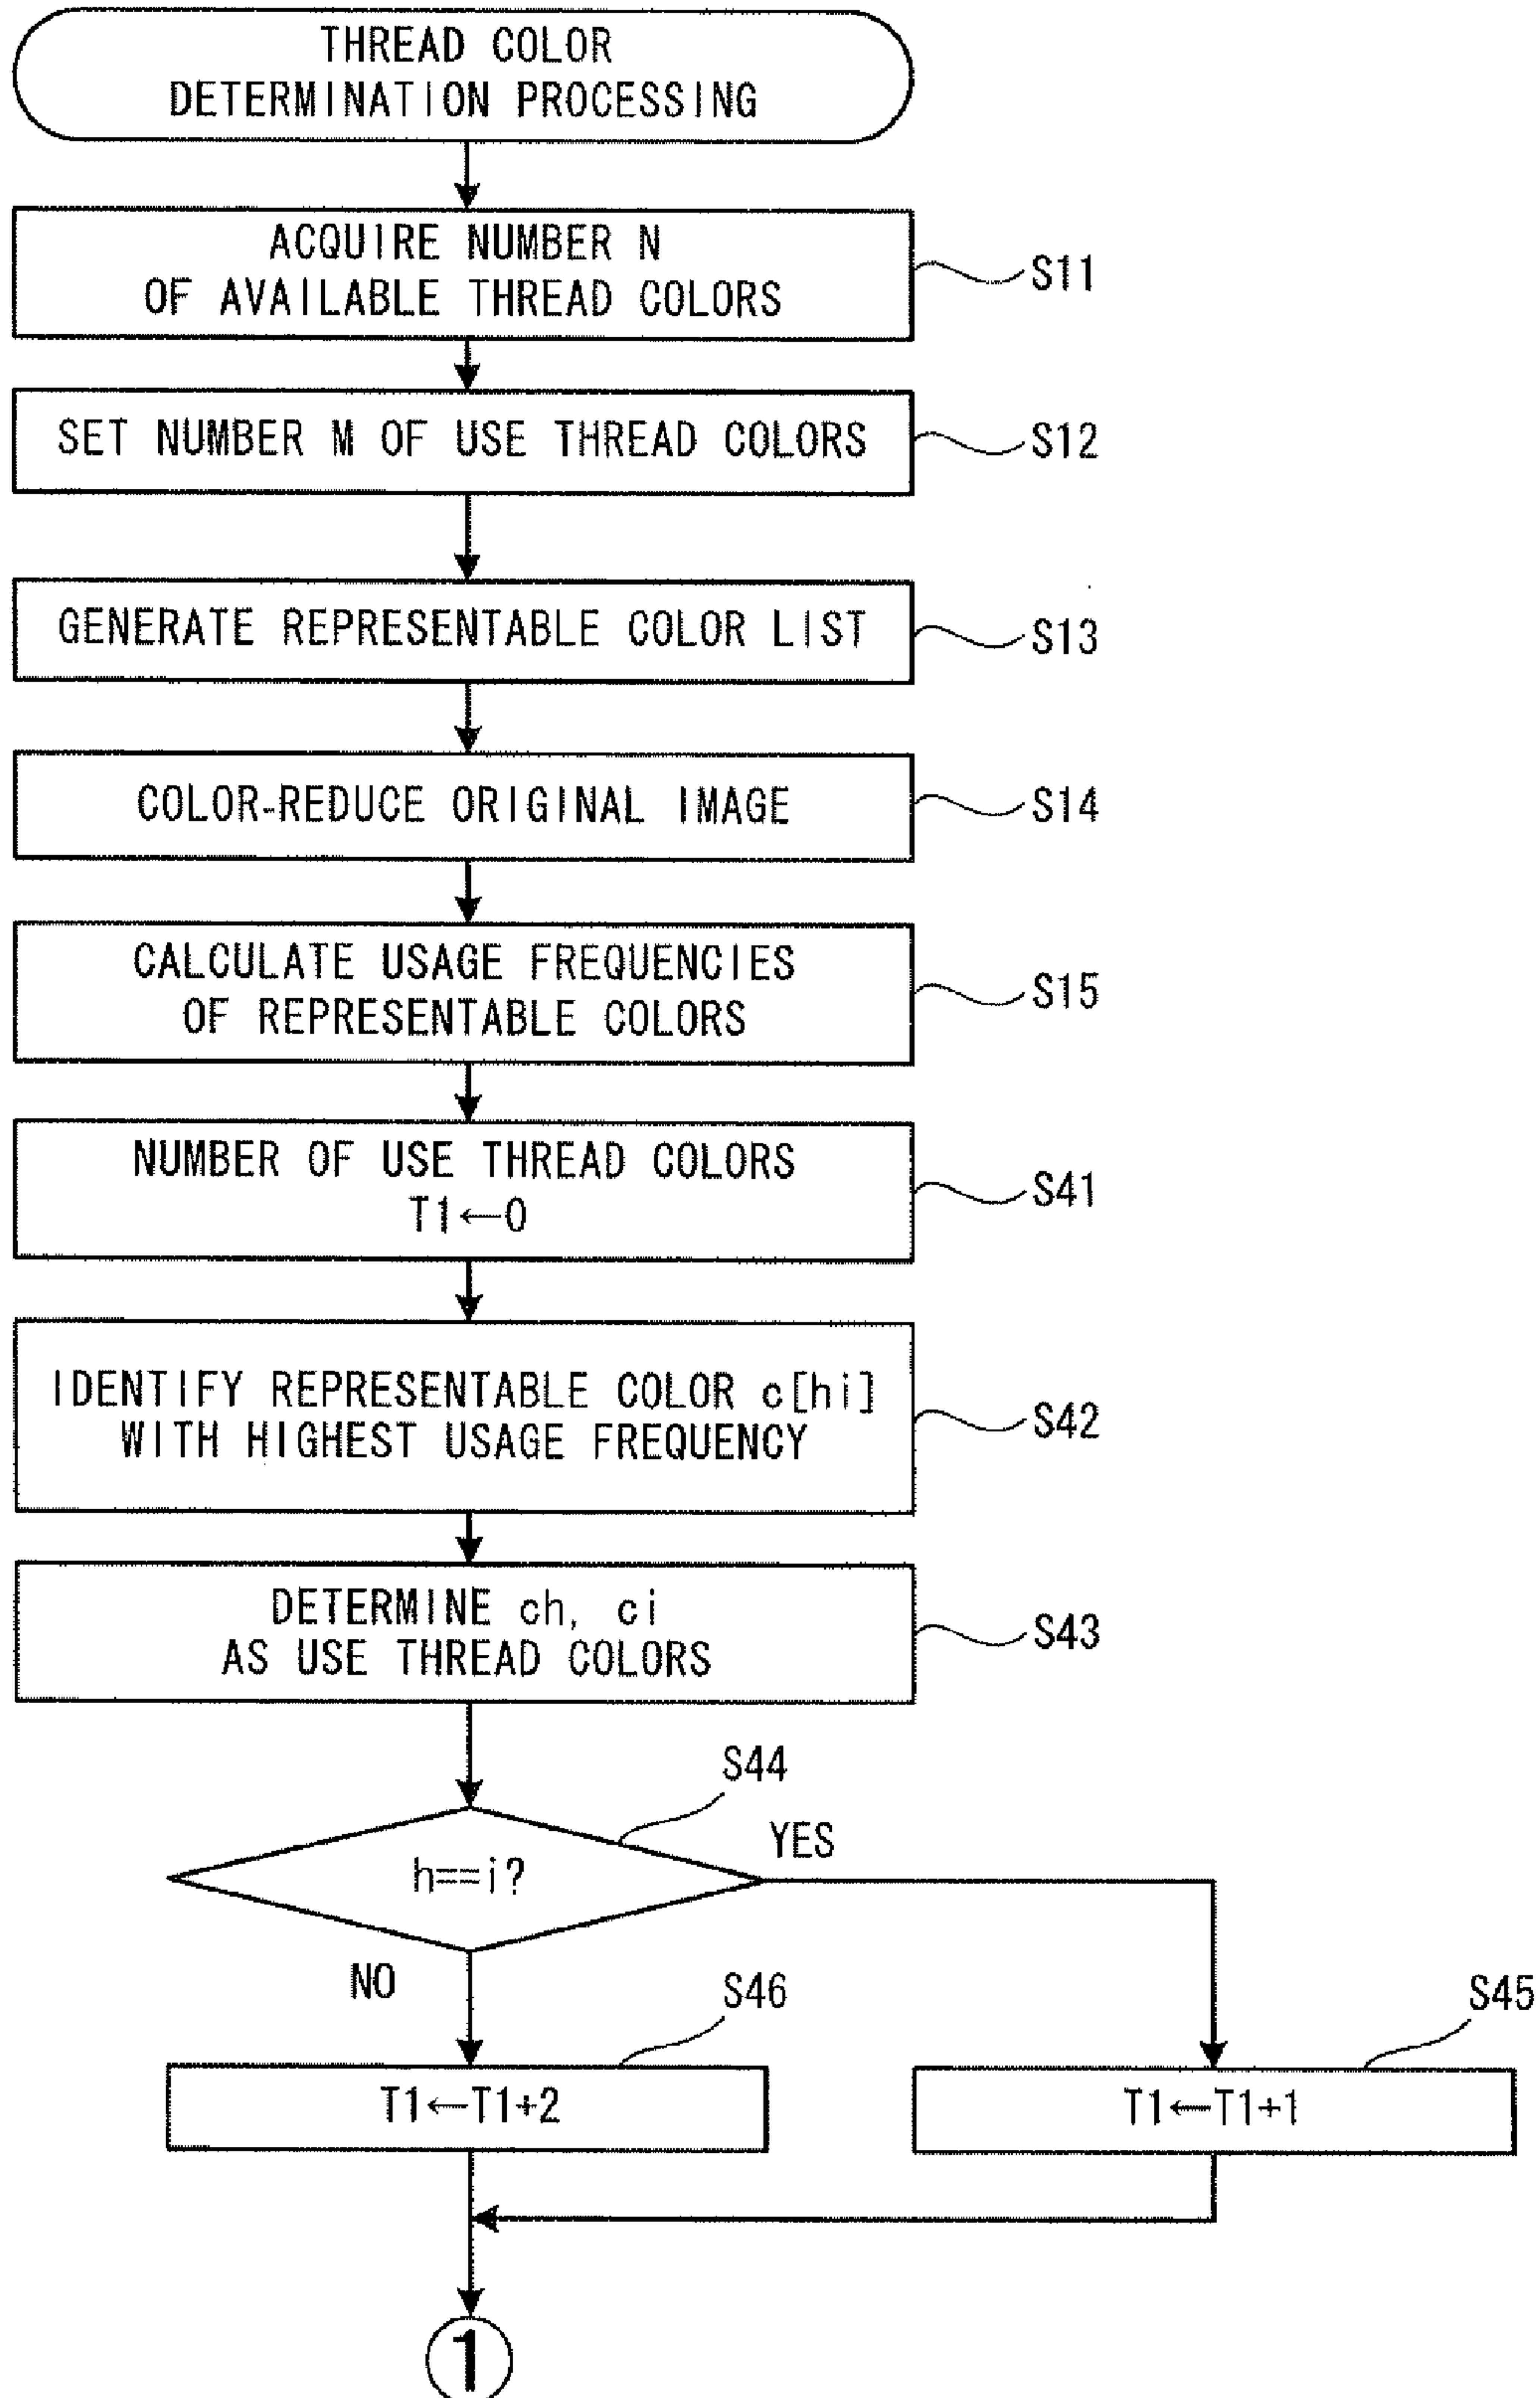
THREAD COLOR DETERMINATION PROCESSING

ACQUIRE NUMBER N OF AVAILABLE THREAD COLORS

S11

SET NUMBER M OF USE THREAD COLORS

S12

GENERATE REPRESENTABLE COLOR LIST

S13

COLOR-REDUCE ORIGINAL IMAGE

S14

CALCULATE USAGE FREQUENCIES OF REPRESENTABLE COLORS

S15

NUMBER OF USE THREAD COLORS $T1 \leftarrow 0$

S41

IDENTIFY REPRESENTABLE COLOR c[hi] WITH HIGHEST USAGE FREQUENCY

S42

DETERMINE ch, ci AS USE THREAD COLORS

S43

S44

h==i?

YES

NO

S46

S45

$T1 \leftarrow T1+2$

$T1 \leftarrow T1+1$

1